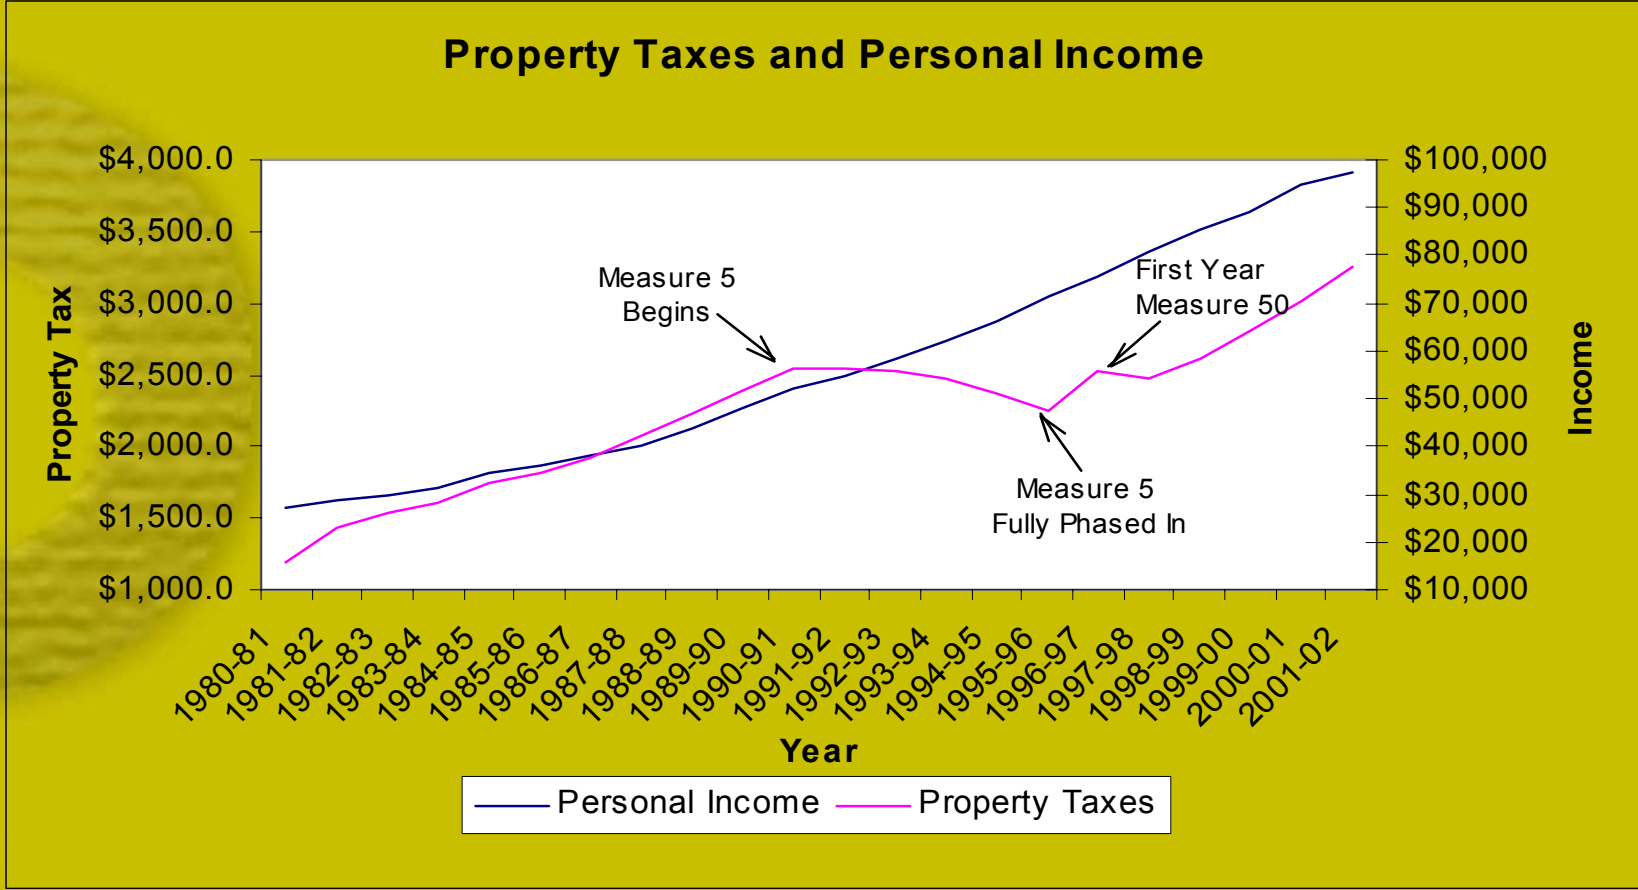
Property Taxes and Personal Income

Property Tax

$4,000.0
$3,500.0
$3,000.0
$2,500.0
$2,000.0
$1,500.0
$1,000.0

Measure 5 Begins

First Year Measure 50

Measure 5 Fully Phased In

$100,000
$90,000
$80,000
$70,000
$60,000
$50,000
$40,000
$30,000
$20,000
$10,000

Income

1980-81
1981-82
1982-83
1983-84
1984-85
1985-86
1986-87
1987-88
1988-89
1989-90
1990-91
1991-92
1992-93
1993-94
1994-95
1995-96
1996-97
1997-98
1998-99
1999-00
2000-01
2001-02

Year

Personal Income
Property Taxes